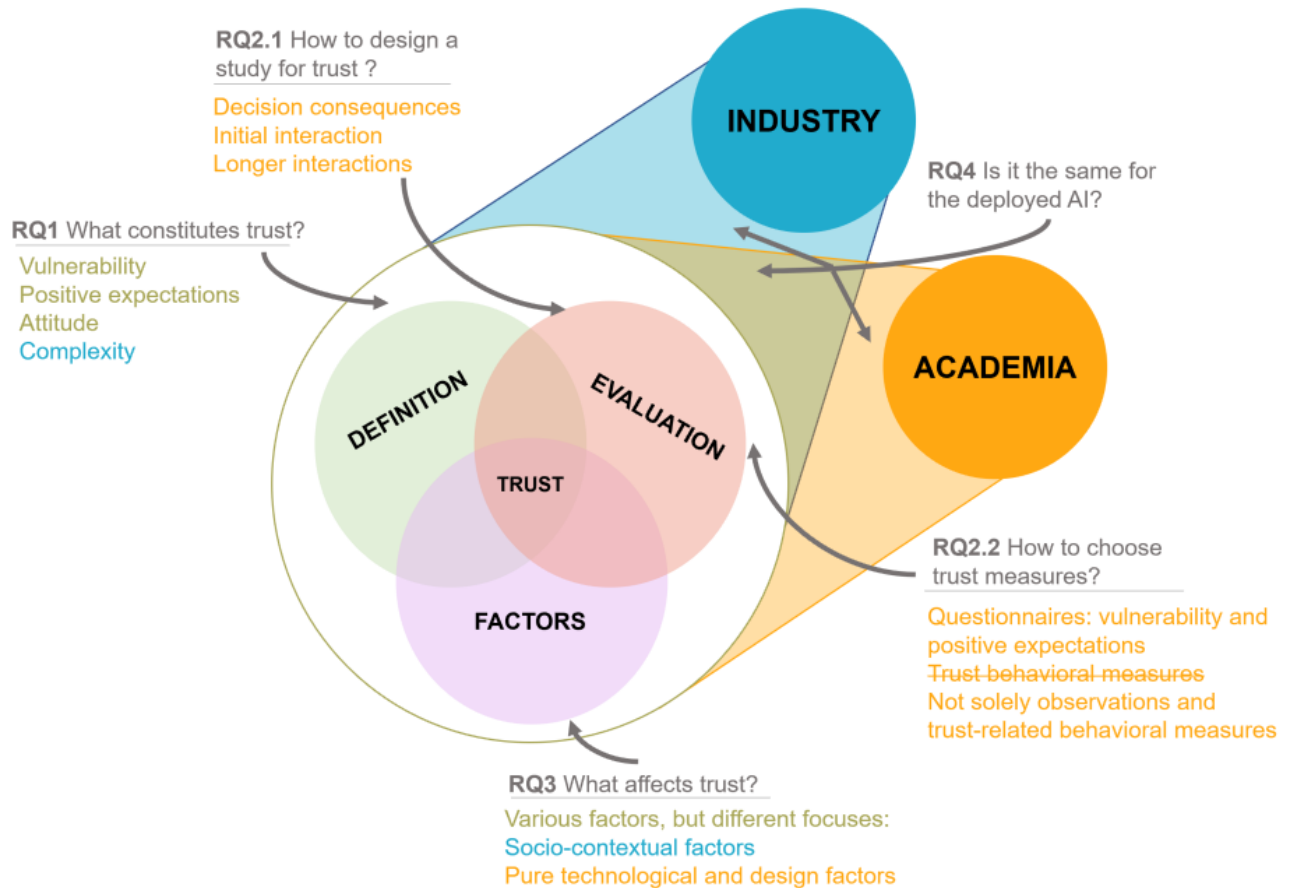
**RQ2.1** How to design a study for trust ?

Decision consequences
Initial interaction
Longer interactions

INDUSTRY

**RQ4** Is it the same for the deployed AI?

**RQ1** What constitutes trust?

Vulnerability
Positive expectations
Attitude
Complexity

ACADEMIA

DEFINITION

EVALUATION

TRUST

FACTORS

**RQ2.2** How to choose trust measures?

Questionnaires: vulnerability and positive expectations
~~Trust behavioral measures~~
Not solely observations and trust-related behavioral measures

**RQ3** What affects trust?

Various factors, but different focuses:
Socio-contextual factors
Pure technological and design factors